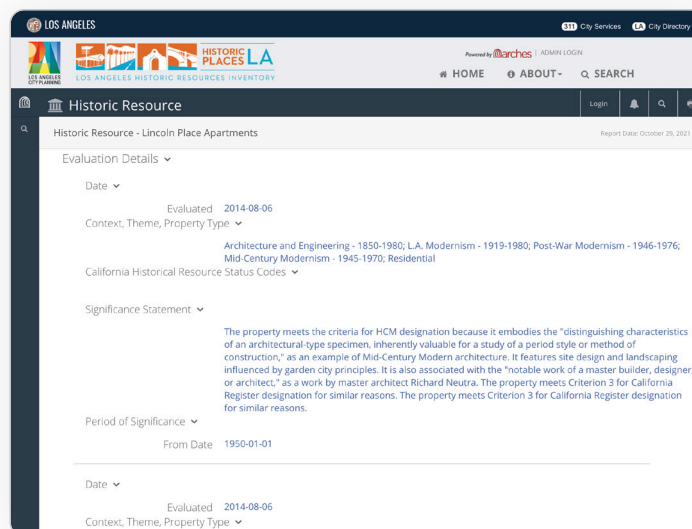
LOS ANGELES

311 City Services LA City Directory

LOS ANGELES CITY PLANNING

HISTORIC PLACES LA

LOS ANGELES HISTORIC RESOURCES INVENTORY

Powered by Arches | ADMIN LOGIN

HOME ABOUT SEARCH

Historic Resource

Login

Historic Resource - Lincoln Place Apartments

Report Date: October 29, 2021

Evaluation Details

Date

Evaluated 2014-08-06

Context, Theme, Property Type

Architecture and Engineering - 1850-1980; L.A. Modernism - 1919-1980; Post-War Modernism - 1946-1976; Mid-Century Modernism - 1945-1970; Residential

California Historical Resource Status Codes

Significance Statement

The property meets the criteria for HCM designation because it embodies the "distinguishing characteristics of an architectural-type specimen, inherently valuable for a study of a period style or method of construction," as an example of Mid-Century Modern architecture. It features site design and landscaping influenced by garden city principles. It is also associated with the "notable work of a master builder, designer, or architect," as a work by master architect Richard Neutra. The property meets Criterion 3 for California Register designation for similar reasons. The property meets Criterion 3 for California Register designation for similar reasons.

Period of Significance

From Date 1950-01-01

Date

Evaluated 2014-08-06

Context, Theme, Property Type